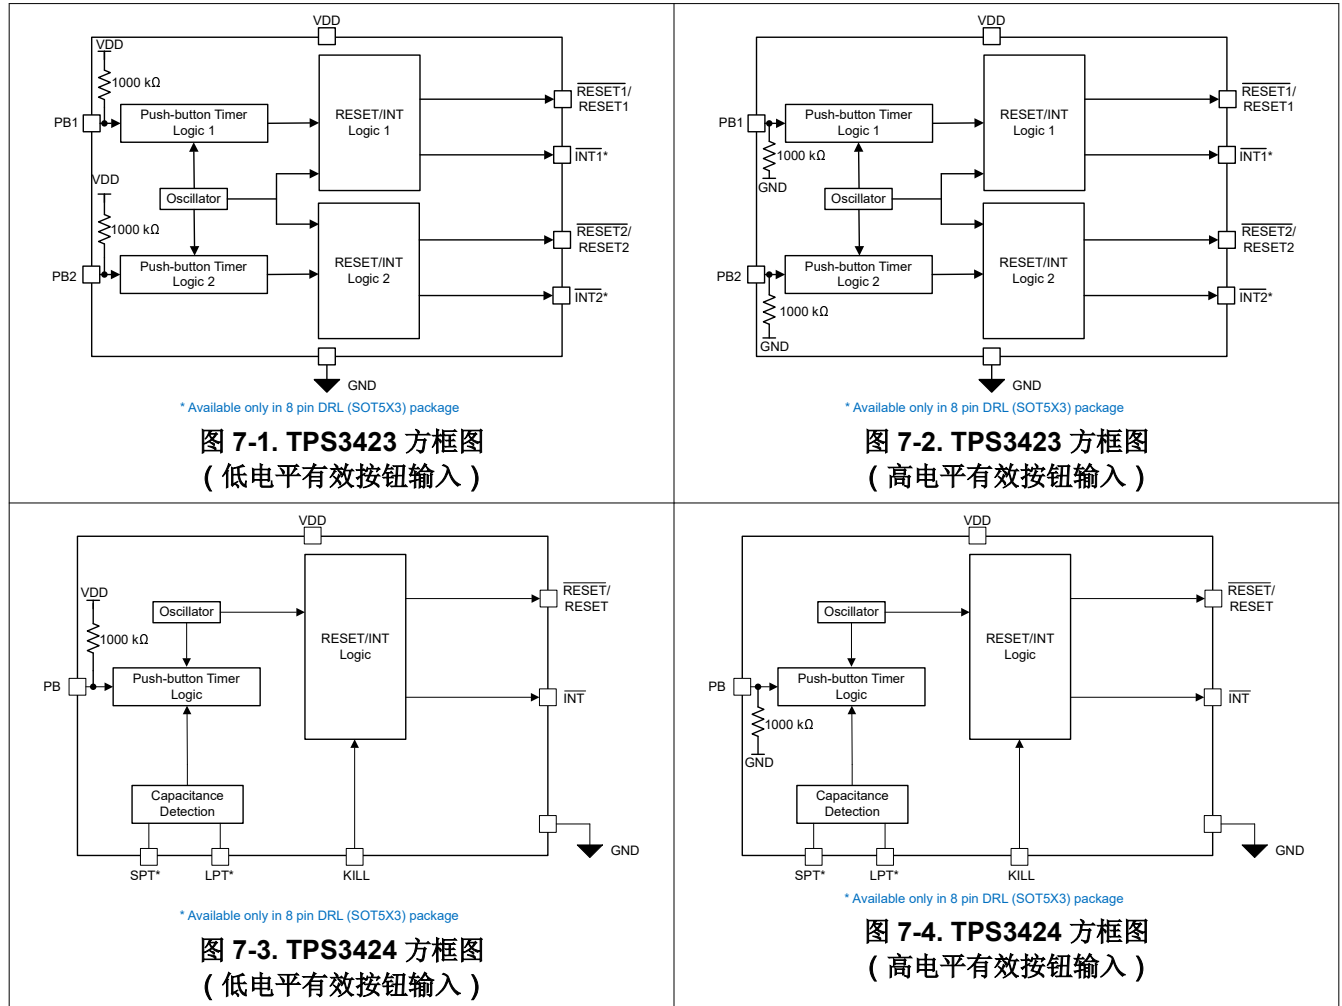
VDD

VDD

1000 kΩ

PB1

Push-button Timer Logic 1

RESET/INT Logic 1

$\overline{\text{RESET1}}$/ RESET1

$\overline{\text{INT1}}$*

VDD

Oscillator

1000 kΩ

RESET/INT Logic 2

$\overline{\text{RESET2}}$/ RESET2

PB2

Push-button Timer Logic 2

$\overline{\text{INT2}}$*

GND

* Available only in 8 pin DRL (SOT5X3) package

图 7-1. TPS3423 方框图（低电平有效按钮输入）

VDD

PB1

Push-button Timer Logic 1

RESET/INT Logic 1

$\overline{\text{RESET1}}$/ RESET1

1000 kΩ

GND

$\overline{\text{INT1}}$*

Oscillator

$\overline{\text{RESET2}}$/ RESET2

RESET/INT Logic 2

PB2

Push-button Timer Logic 2

$\overline{\text{INT2}}$*

1000 kΩ

GND

GND

* Available only in 8 pin DRL (SOT5X3) package

图 7-2. TPS3423 方框图（高电平有效按钮输入）

VDD

VDD

Oscillator

$\overline{\text{RESET}}$/ RESET

1000 kΩ

RESET/INT Logic

PB

Push-button Timer Logic

$\overline{\text{INT}}$

Capacitance Detection

GND

SPT*

LPT*

KILL

* Available only in 8 pin DRL (SOT5X3) package

图 7-3. TPS3424 方框图（低电平有效按钮输入）

VDD

Oscillator

$\overline{\text{RESET}}$/ RESET

RESET/INT Logic

PB

Push-button Timer Logic

$\overline{\text{INT}}$

1000 kΩ

GND

Capacitance Detection

GND

SPT*

LPT*

KILL

* Available only in 8 pin DRL (SOT5X3) package

图 7-4. TPS3424 方框图（高电平有效按钮输入）